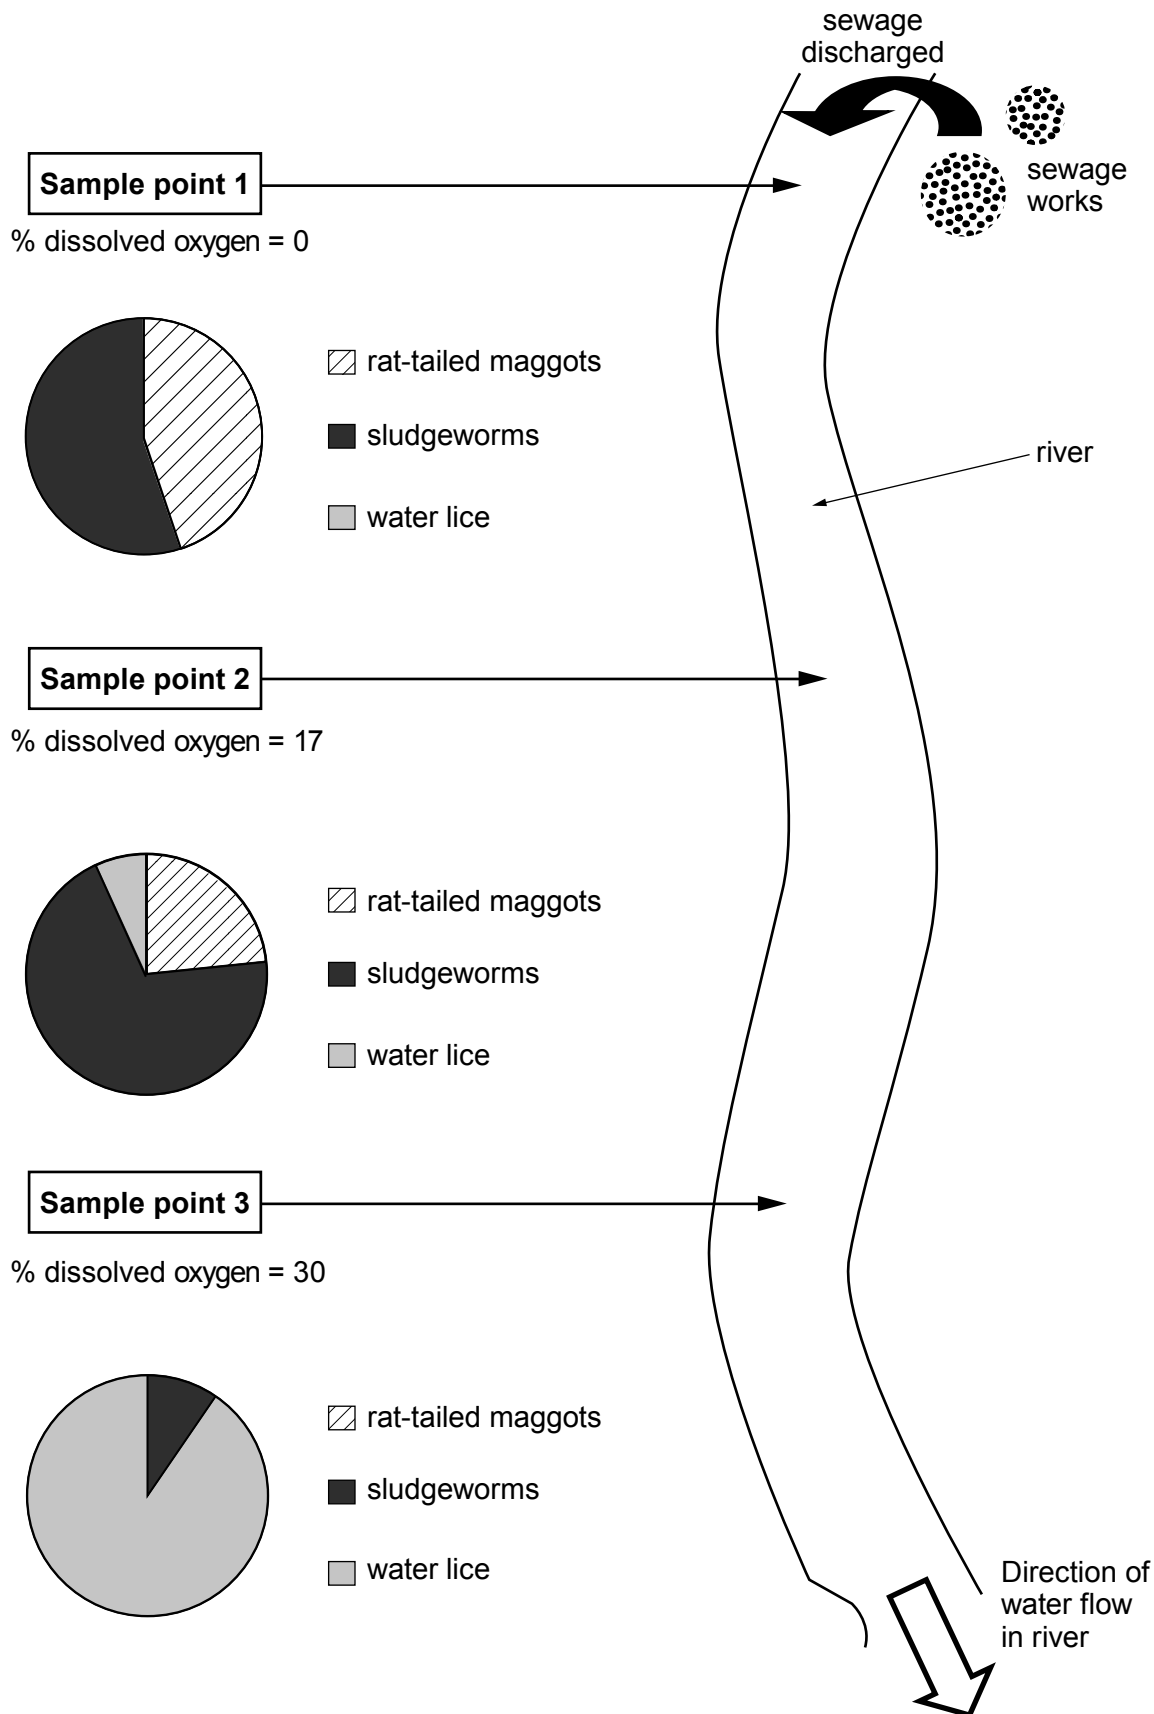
sewage discharged

sewage works

Sample point 1

% dissolved oxygen = 0

rat-tailed maggots

sludgeworms

water lice

river

Sample point 2

% dissolved oxygen = 17

rat-tailed maggots

sludgeworms

water lice

Sample point 3

% dissolved oxygen = 30

rat-tailed maggots

sludgeworms

water lice

Direction of water flow in river